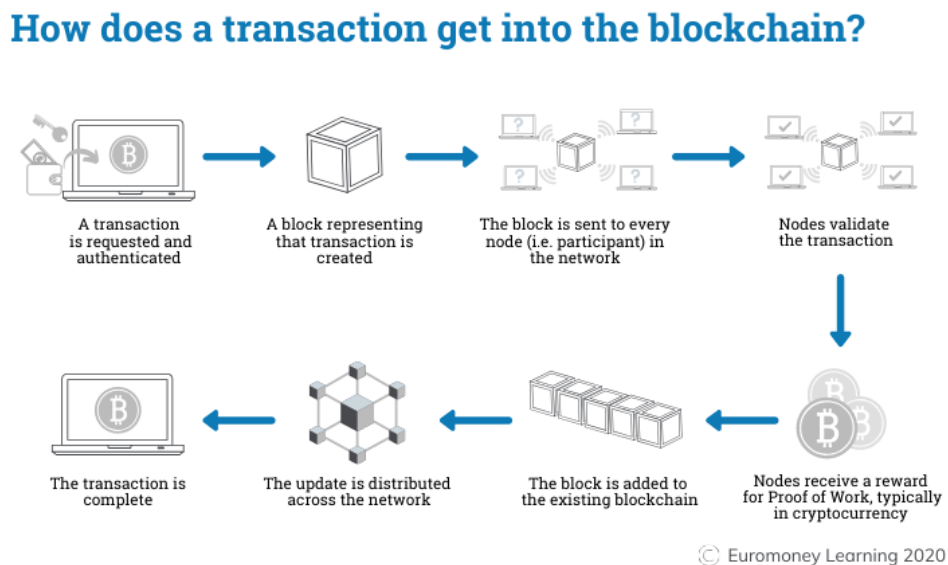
How does a transaction get into the blockchain?

A transaction is requested and authenticated

A block representing that transaction is created

The block is sent to every node (i.e. participant) in the network

Nodes validate the transaction

Nodes receive a reward for Proof of Work, typically in cryptocurrency

The block is added to the existing blockchain

The update is distributed across the network

The transaction is complete

© Euromoney Learning 2020